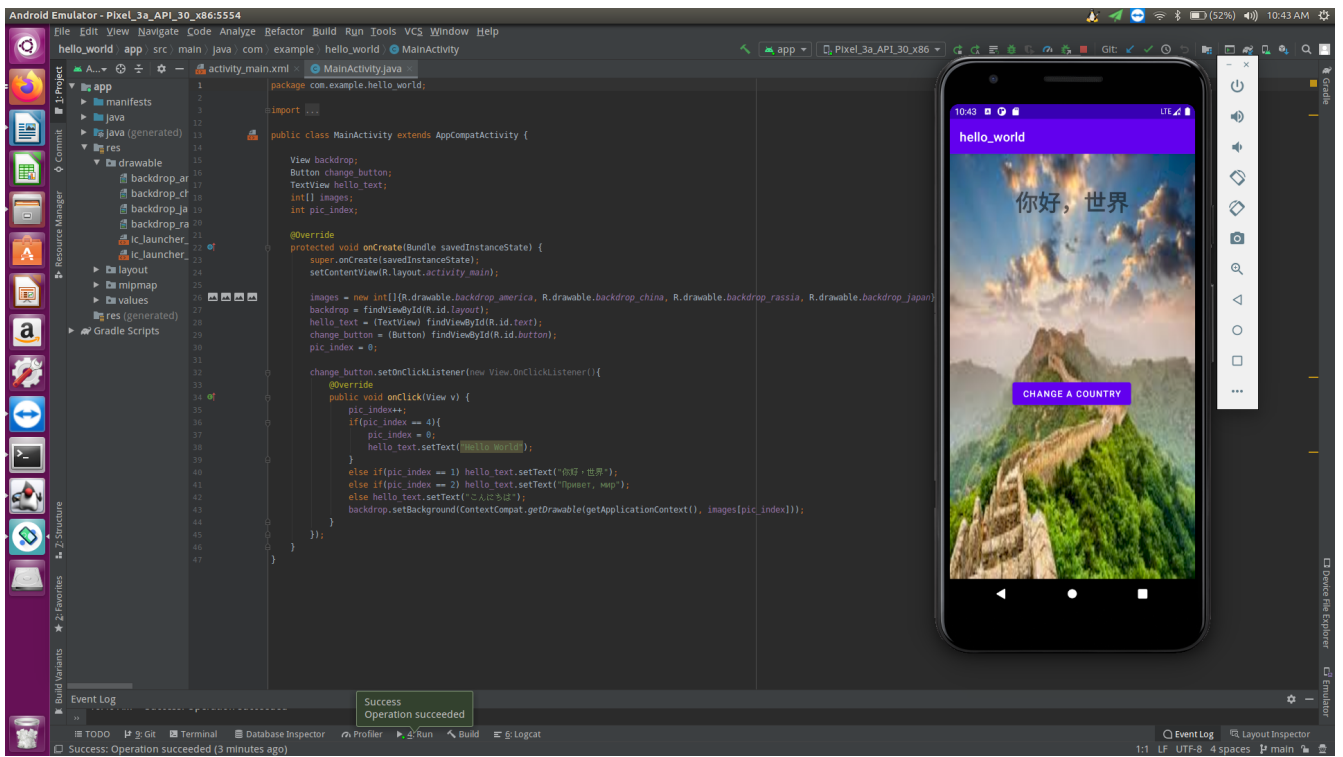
Android Emulator - Pixel_3a_API_30_x86:5554

(52%) 10:43 AM

File Edit View Navigate Code Analyze Refactor Build Run Tools VCS Window Help

hello_world app src main java com example hello_world MainActivity

app Pixel_3a_API_30_x86 Git:

A... activity_main.xml MainActivity.java

app
manifests
java
java (generated)
res
drawable
backdrop_ar
backdrop_ch
backdrop_ja
backdrop_ra
ic_launcher_
ic_launcher_
layout
mipmap
values
res (generated)
Gradle Scripts

1 package com.example.hello_world;
2
3 import ...
12
13 public class MainActivity extends AppCompatActivity {
14
15 View backdrop;
16 Button change_button;
17 TextView hello_text;
18 int[] images;
19 int pic_index;
20
21 @Override
22 protected void onCreate(Bundle savedInstanceState) {
23 super.onCreate(savedInstanceState);
24 setContentView(R.layout.activity_main);
25
26 images = new int[]{R.drawable.backdrop_america, R.drawable.backdrop_china, R.drawable.backdrop_rassia, R.drawable.backdrop_japan};
27 backdrop = findViewById(R.id.layout);
28 hello_text = (TextView) findViewById(R.id.text);
29 change_button = (Button) findViewById(R.id.button);
30 pic_index = 0;
31
32 change_button.setOnClickListener(new View.OnClickListener(){
33 @Override
34 public void onClick(View v) {
35 pic_index++;
36 if(pic_index == 4){
37 pic_index = 0;
38 hello_text.setText("Hello World");
39 }
40 else if(pic_index == 1) hello_text.setText("你好，世界");
41 else if(pic_index == 2) hello_text.setText("Привет, мир");
42 else hello_text.setText("こんにちは");
43 backdrop.setBackground(ContextCompat.getDrawable(getApplicationContext(), images[pic_index]));
44 }
45 });
46 }
47 }

10:43 LTE
hello_world
你好，世界
CHANGE A COUNTRY

1: Project Commit Resource Manager Z: Structure 2: Favorites Build Variants Gradle Device File Explorer Emulator

Event Log
Success
Operation succeeded

TODO 9: Git Terminal Database Inspector Profiler 4: Run Build 6: Logcat Event Log Layout Inspector

Success: Operation succeeded (3 minutes ago) 1:1 LF UTF-8 4 spaces main